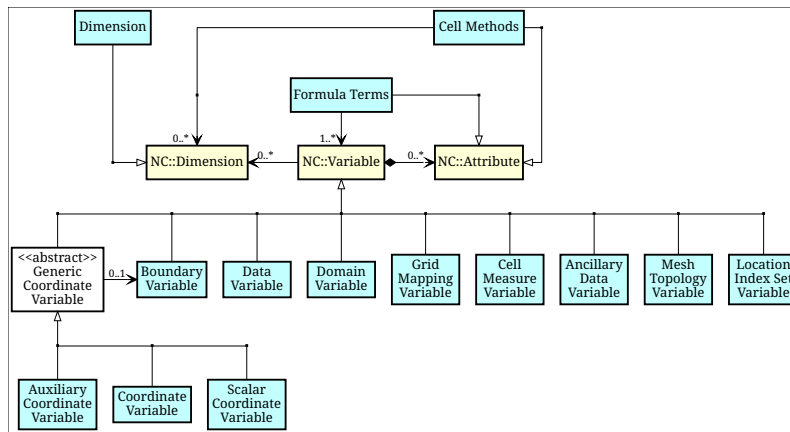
Dimension

Cell Methods

Formula Terms

0..*

1..*

NC::Dimension

0..*

NC::Variable

0..*

NC::Attribute

<<abstract>> Generic Coordinate Variable

0..1

Boundary Variable

Data Variable

Domain Variable

Grid Mapping Variable

Cell Measure Variable

Ancillary Data Variable

Mesh Topology Variable

Location Index Set Variable

Auxiliary Coordinate Variable

Coordinate Variable

Scalar Coordinate Variable